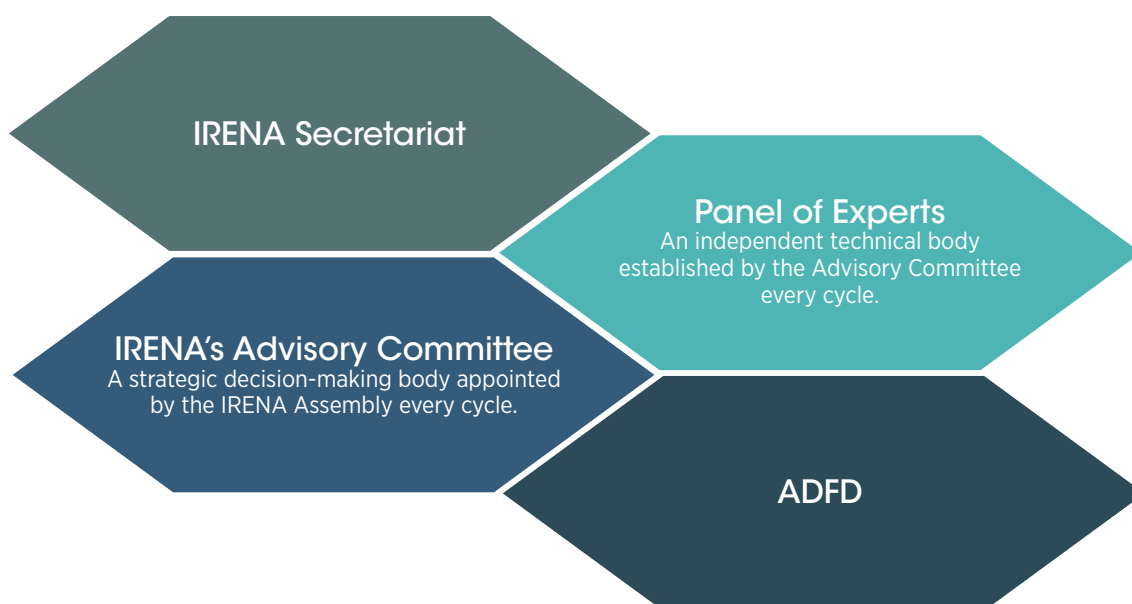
IRENA Secretariat

Panel of Experts
An independent technical body established by the Advisory Committee every cycle.

IRENA's Advisory Committee
A strategic decision-making body appointed by the IRENA Assembly every cycle.

ADFD